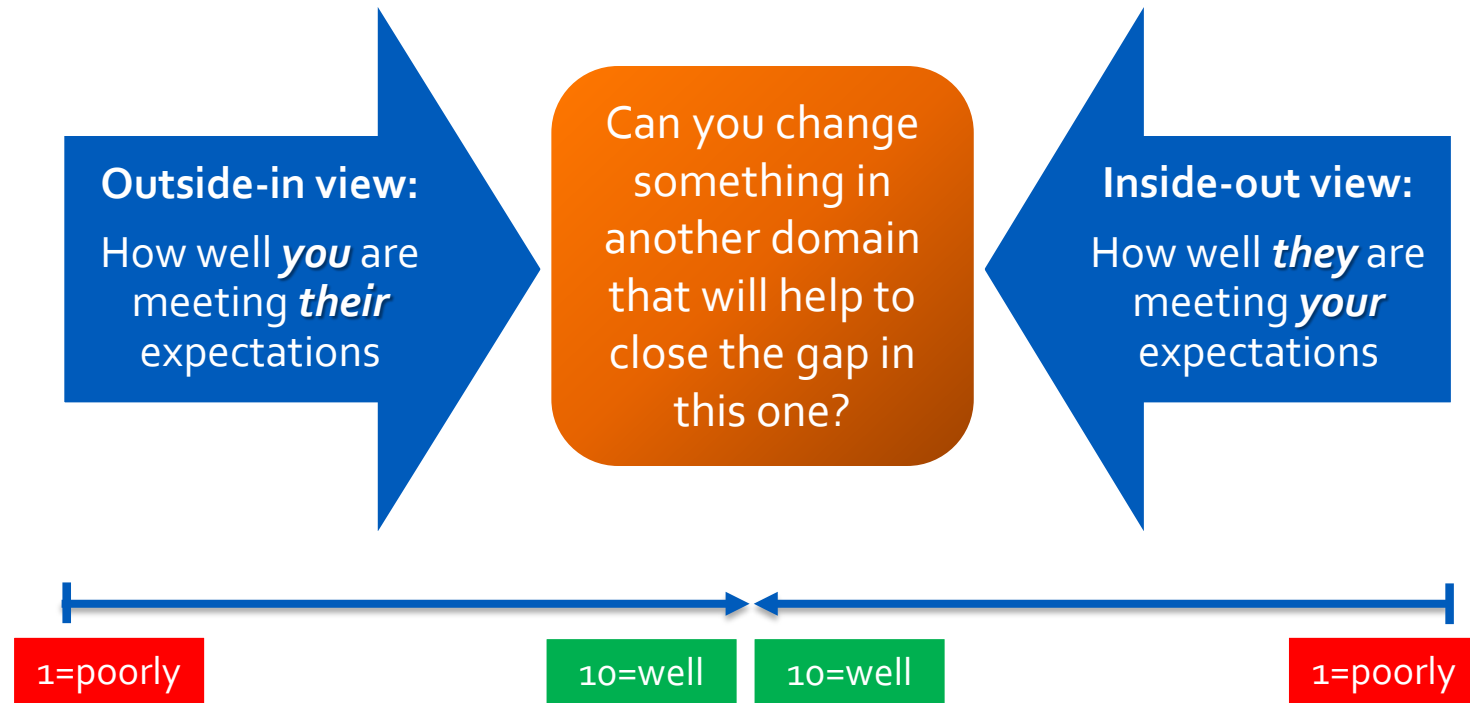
**Outside-in view:**

How well ***you*** are meeting ***their*** expectations

Can you change something in another domain that will help to close the gap in this one?

**Inside-out view:**

How well ***they*** are meeting ***your*** expectations

1=poorly

10=well

10=well

1=poorly